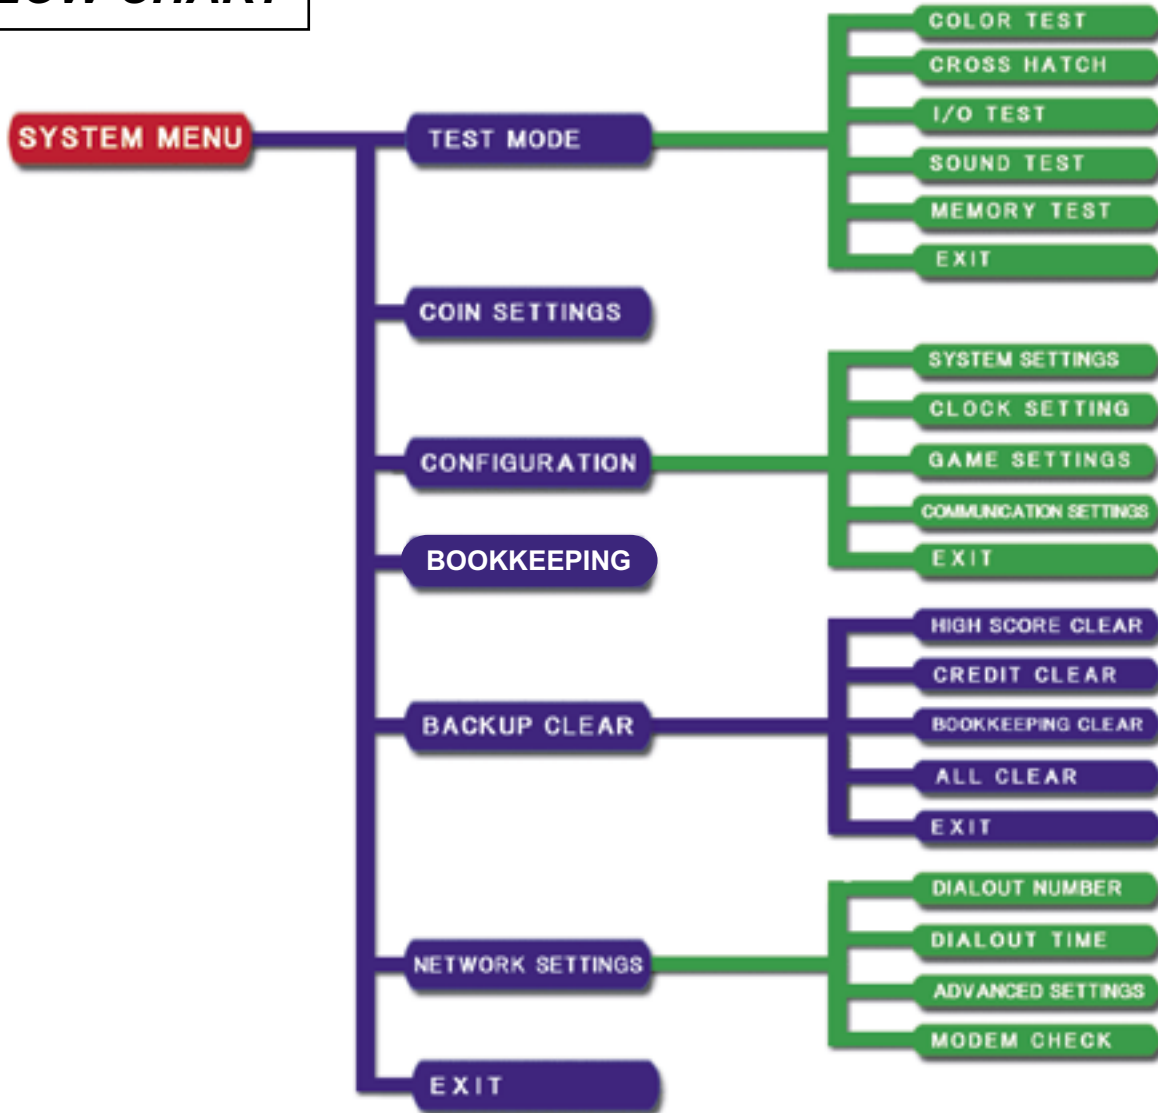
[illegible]LOW CHART

SYSTEM MENU

TEST MODE

COLOR TEST
CROSS HATCH
I/O TEST
SOUND TEST
MEMORY TEST
EXIT

COIN SETTINGS

CONFIGURATION

SYSTEM SETTINGS
CLOCK SETTING
GAME SETTINGS
COMMUNICATION SETTINGS
EXIT

BOOKKEEPING

BACKUP CLEAR

HIGH SCORE CLEAR
CREDIT CLEAR
BOOKKEEPING CLEAR
ALL CLEAR
EXIT

NETWORK SETTINGS

DIALOUT NUMBER
DIALOUT TIME
ADVANCED SETTINGS
MODEM CHECK

EXIT